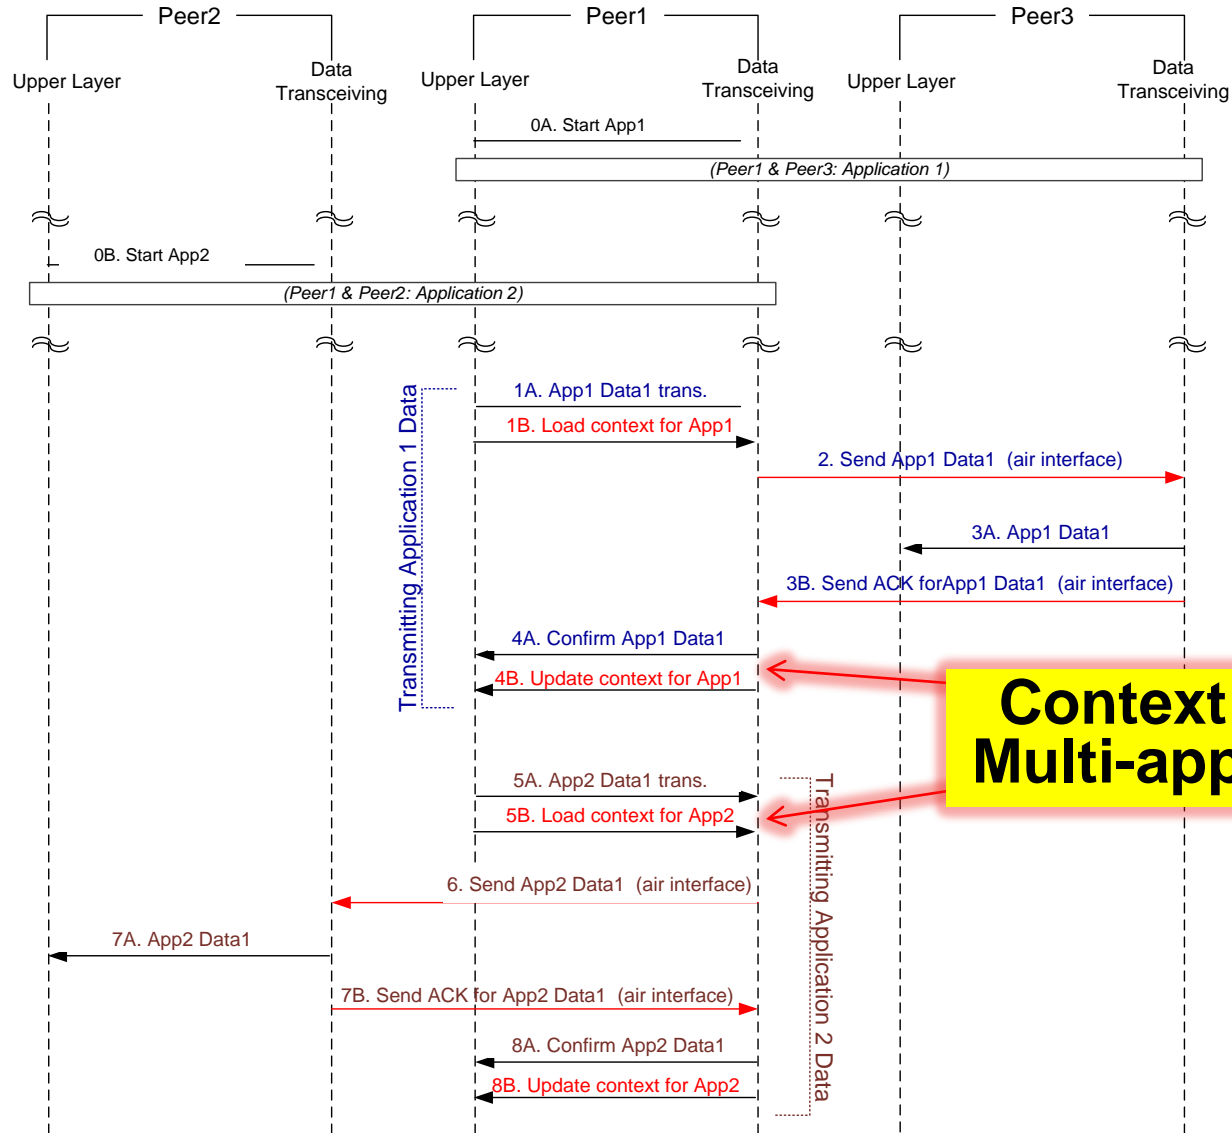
Peer2

Upper Layer

Data Transceiving

Peer1

Upper Layer

Data Transceiving

Peer3

Upper Layer

Data Transceiving

0A. Start App1

(Peer1 & Peer3: Application 1)

0B. Start App2

(Peer1 & Peer2: Application 2)

Transmitting Application 1 Data

1A. App1 Data1 trans.

1B. Load context for App1

2. Send App1 Data1 (air interface)

3A. App1 Data1

3B. Send ACK forApp1 Data1 (air interface)

4A. Confirm App1 Data1

4B. Update context for App1

Context Multi-app

5A. App2 Data1 trans.

5B. Load context for App2

Transmitting Application 2 Data

6. Send App2 Data1 (air interface)

7A. App2 Data1

7B. Send ACK for App2 Data1 (air interface)

8A. Confirm App2 Data1

8B. Update context for App2